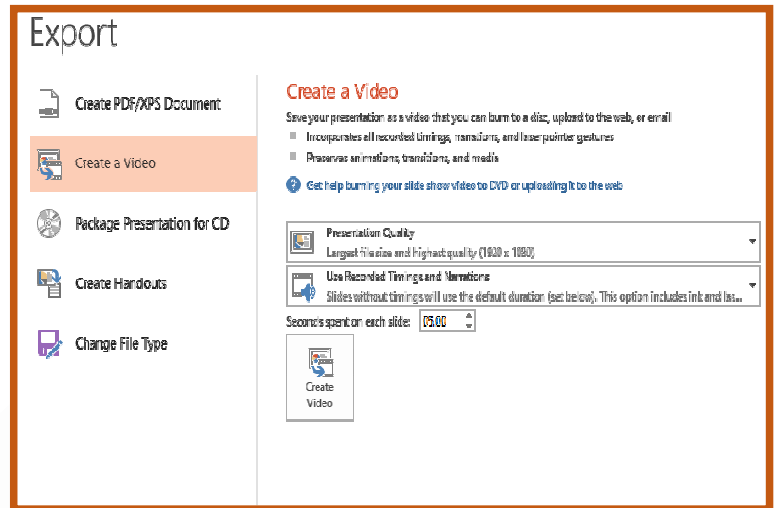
Export

Create PDF/XPS Document

Create a Video

Package Presentation for CD

Create Handouts

Change File Type

Create a Video

Save your presentation as a video that you can burn to a disc, upload to the web, or email

Incorporates all recorded timings, narrations, and laser pointer gestures

Preserves animations, transitions, and media

Get help burning your slide show video to DVD or uploading it to the web

Presentation Quality
Largest file size and highest quality (1920 x 1080)

Use Recorded Timings and Narrations
Slides without timings will use the default duration (set below). This option includes ink and las...

Seconds spent on each slide: 05.00

Create Video